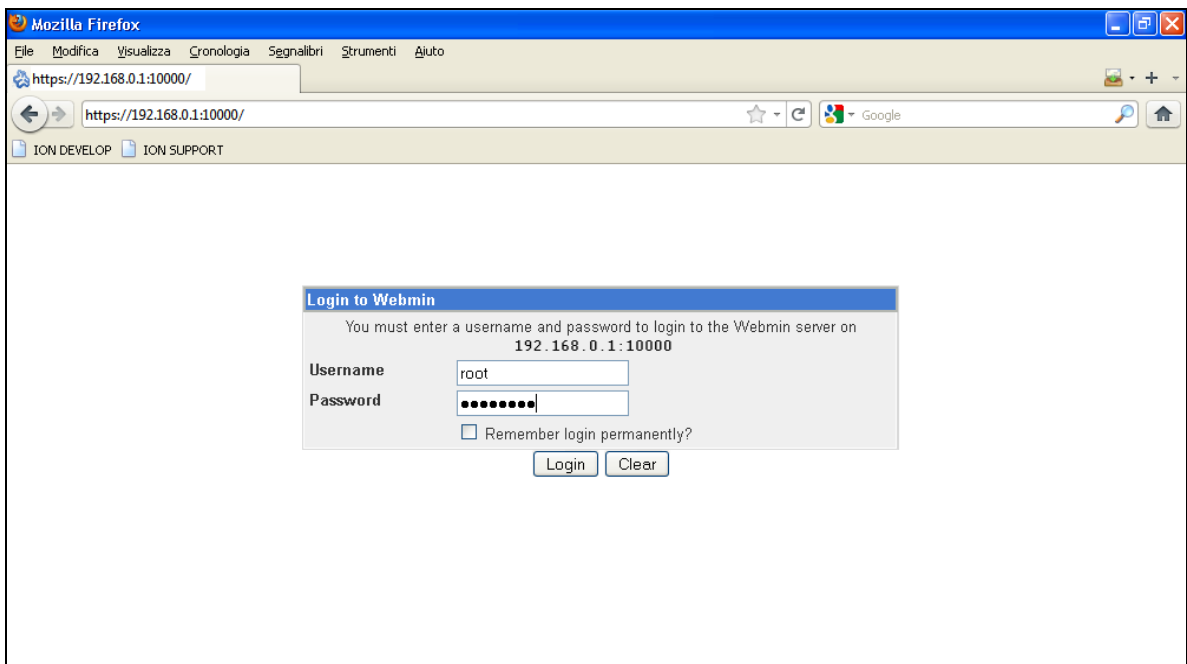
Mozilla Firefox

File Modifica Visualizza Cronologia Segnalibri Strumenti Aiuto

https://192.168.0.1:10000/

https://192.168.0.1:10000/

Google

ION DEVELOP ION SUPPORT

Login to Webmin

You must enter a username and password to login to the Webmin server on **192.168.0.1:10000**

**Username** root

**Password** ••••••••

Remember login permanently?

Login Clear